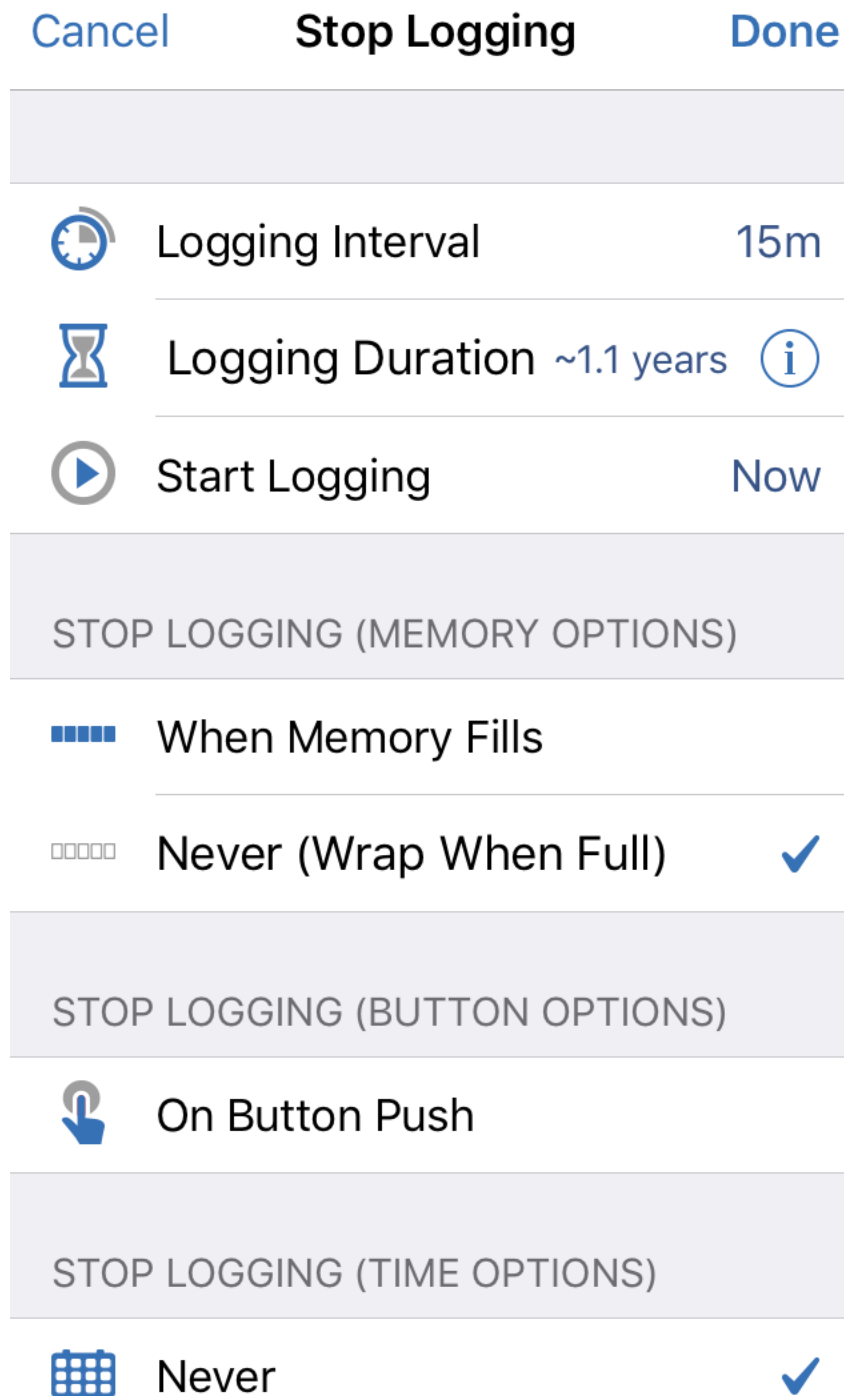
Cancel Stop Logging Done

Logging Interval 15m

Logging Duration ~1.1 years

Start Logging Now

STOP LOGGING (MEMORY OPTIONS)

When Memory Fills

Never (Wrap When Full) ✓

STOP LOGGING (BUTTON OPTIONS)

On Button Push

STOP LOGGING (TIME OPTIONS)

Never ✓